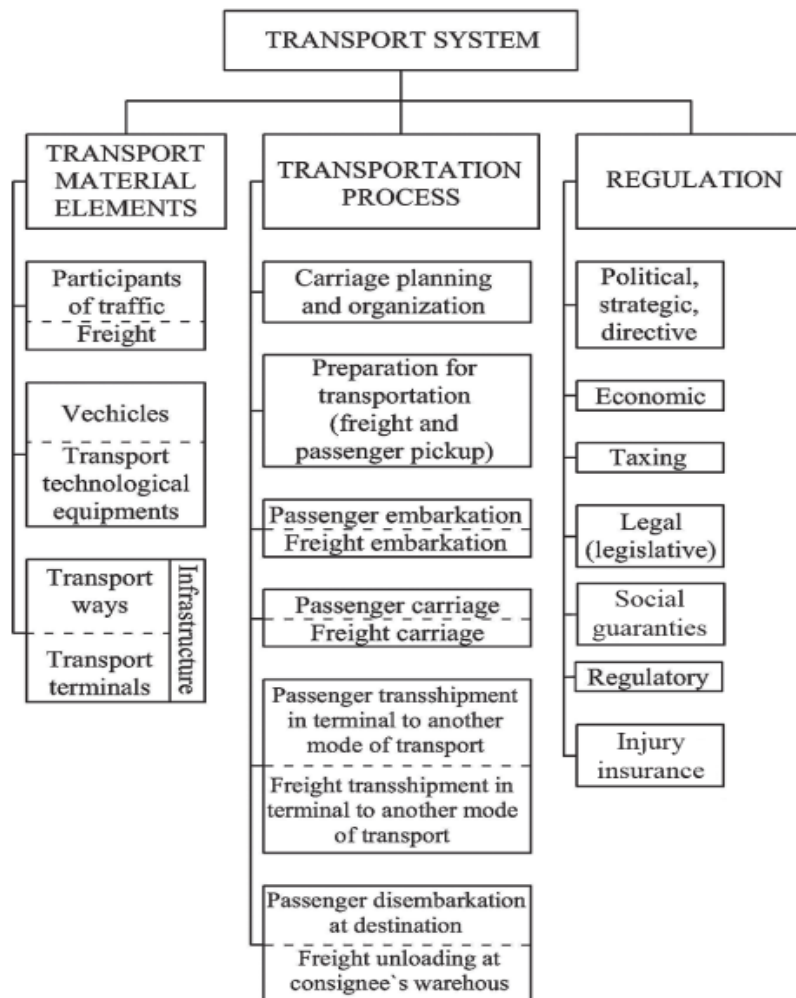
TRANSPORT SYSTEM

TRANSPORT MATERIAL ELEMENTS

Participants of traffic

Freight

Vechicles

Transport technological equipments

Transport ways

Transport terminals

Infrastructure

TRANSPORTATION PROCESS

Carriage planning and organization

Preparation for transportation (freight and passenger pickup)

Passenger embarkation

Freight embarkation

Passenger carriage

Freight carriage

Passenger transshipment in terminal to another mode of transport

Freight transshipment in terminal to another mode of transport

Passenger disembarkation at destination

Freight unloading at consignee`s warehous

REGULATION

Political, strategic, directive

Economic

Taxing

Legal (legislative)

Social guaranties

Regulatory

Injury insurance